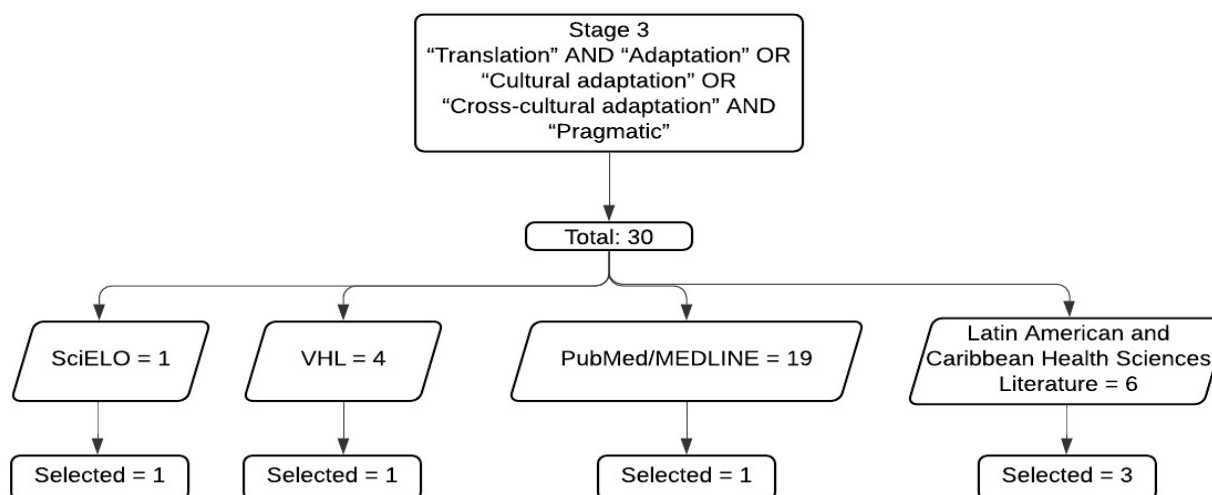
Stage 3
“Translation” AND “Adaptation” OR “Cultural adaptation” OR “Cross-cultural adaptation” AND “Pragmatic”

Total: 30

SciELO = 1

VHL = 4

PubMed/MEDLINE = 19

Latin American and Caribbean Health Sciences Literature = 6

Selected = 1

Selected = 1

Selected = 1

Selected = 3